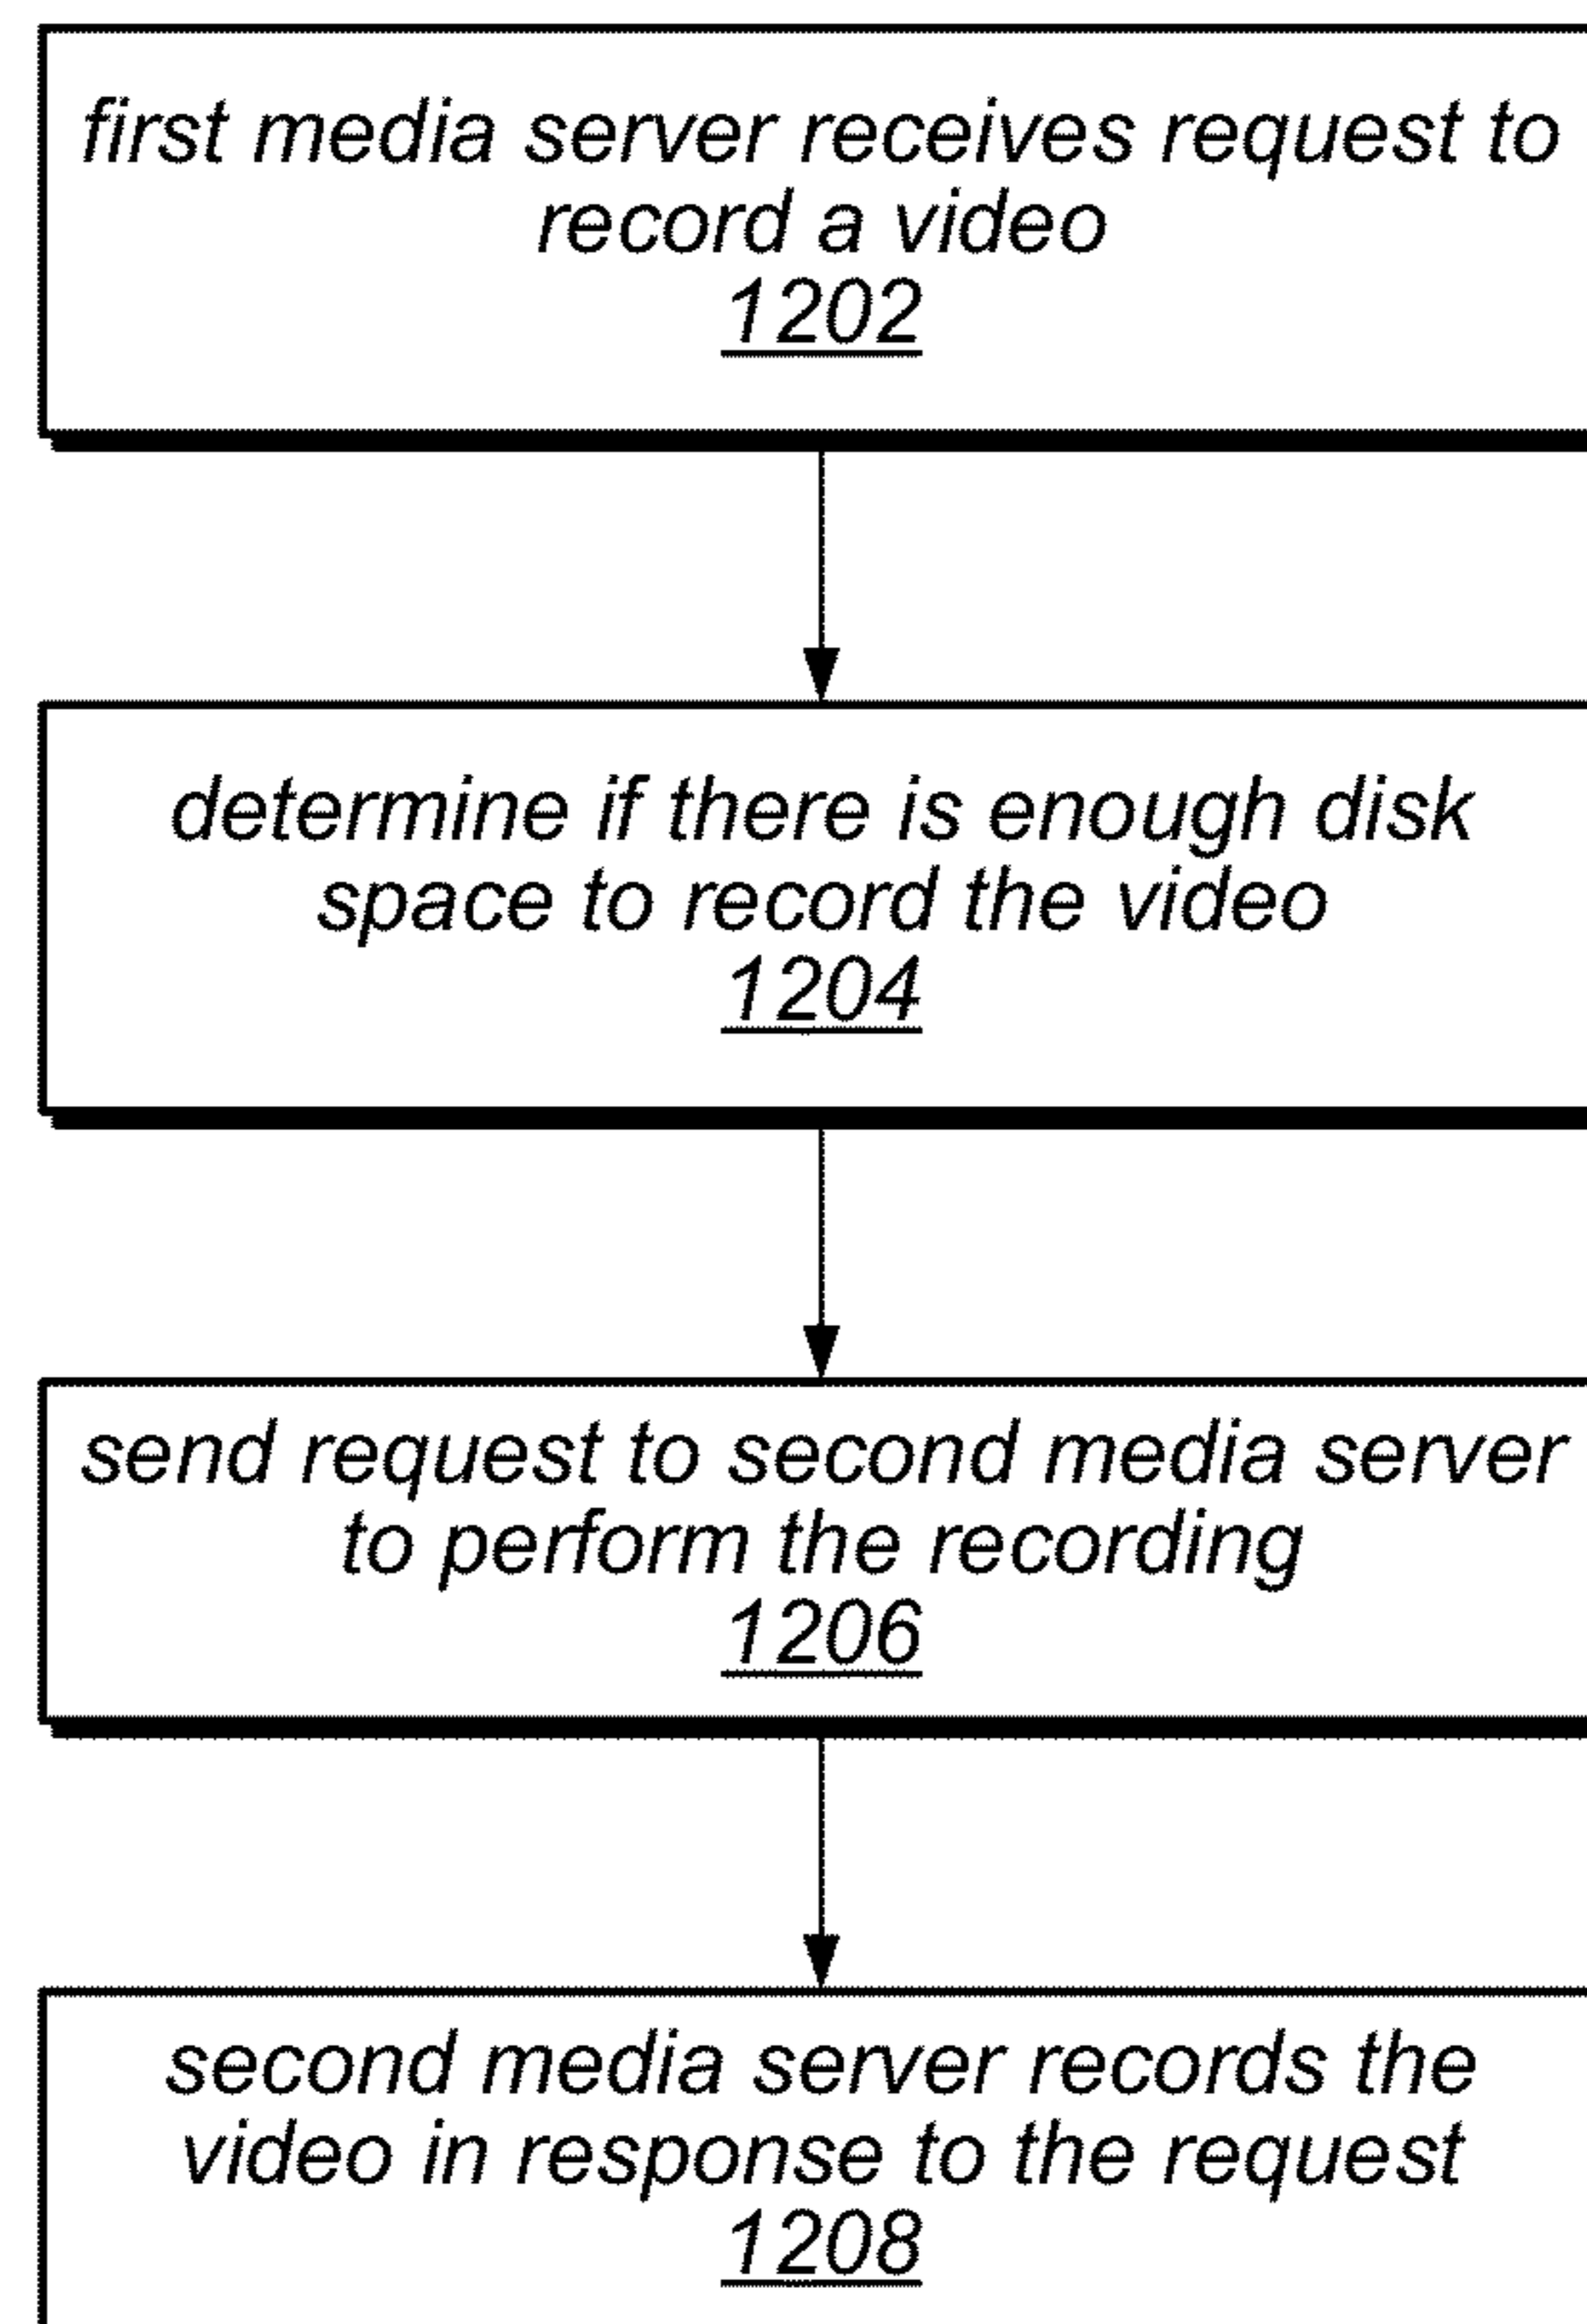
first media server receives request to record a video
1202

determine if there is enough disk space to record the video
1204

send request to second media server to perform the recording
1206

second media server records the video in response to the request
1208